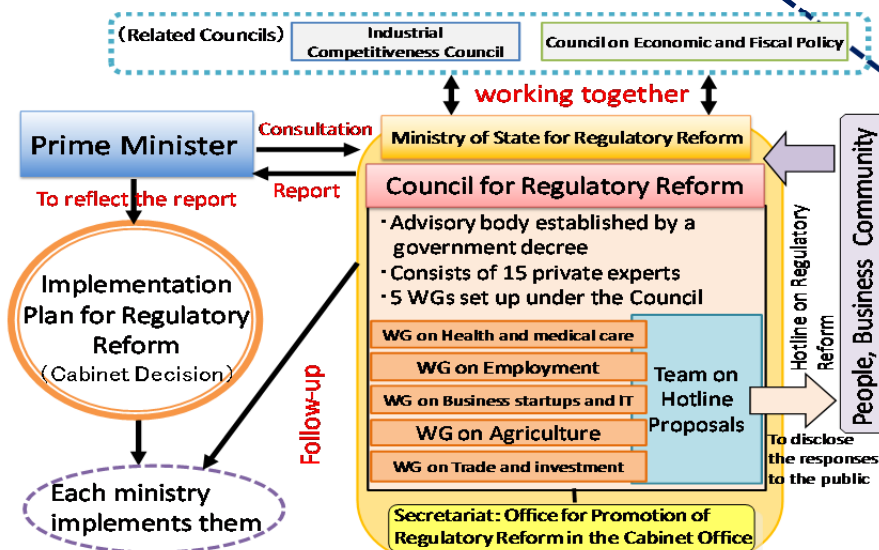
（Related Councils）

Industrial Competitiveness Council

Council on Economic and Fiscal Policy

working together

Prime Minister

Consultation

Report

Ministry of State for Regulatory Reform

Council for Regulatory Reform

・Advisory body established by a government decree
・Consists of 15 private experts
・5 WGs set up under the Council

WG on Health and medical care

WG on Employment

WG on Business startups and IT

WG on Agriculture

WG on Trade and investment

Team on Hotline Proposals

Hotline on Regulatory Reform

People, Business Community

To disclose the responses to the public

To reflect the report

Implementation Plan for Regulatory Reform
（Cabinet Decision）

Follow-up

Each ministry implements them

Secretariat: Office for Promotion of Regulatory Reform in the Cabinet Office